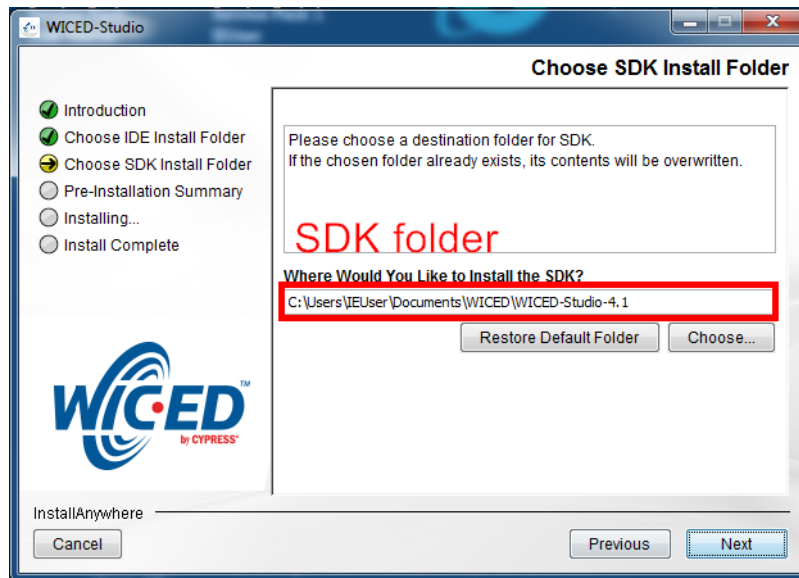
WICED-Studio

Choose SDK Install Folder

Introduction
Choose IDE Install Folder
Choose SDK Install Folder
Pre-Installation Summary
Installing...
Install Complete

Please choose a destination folder for SDK.
If the chosen folder already exists, its contents will be overwritten.

SDK folder

Where Would You Like to Install the SDK?

C:\Users\IEUser\Documents\WICED\WICED-Studio-4.1

Restore Default Folder
Choose...

WICED™ by CYPRESS

InstallAnywhere

Cancel
Previous
Next